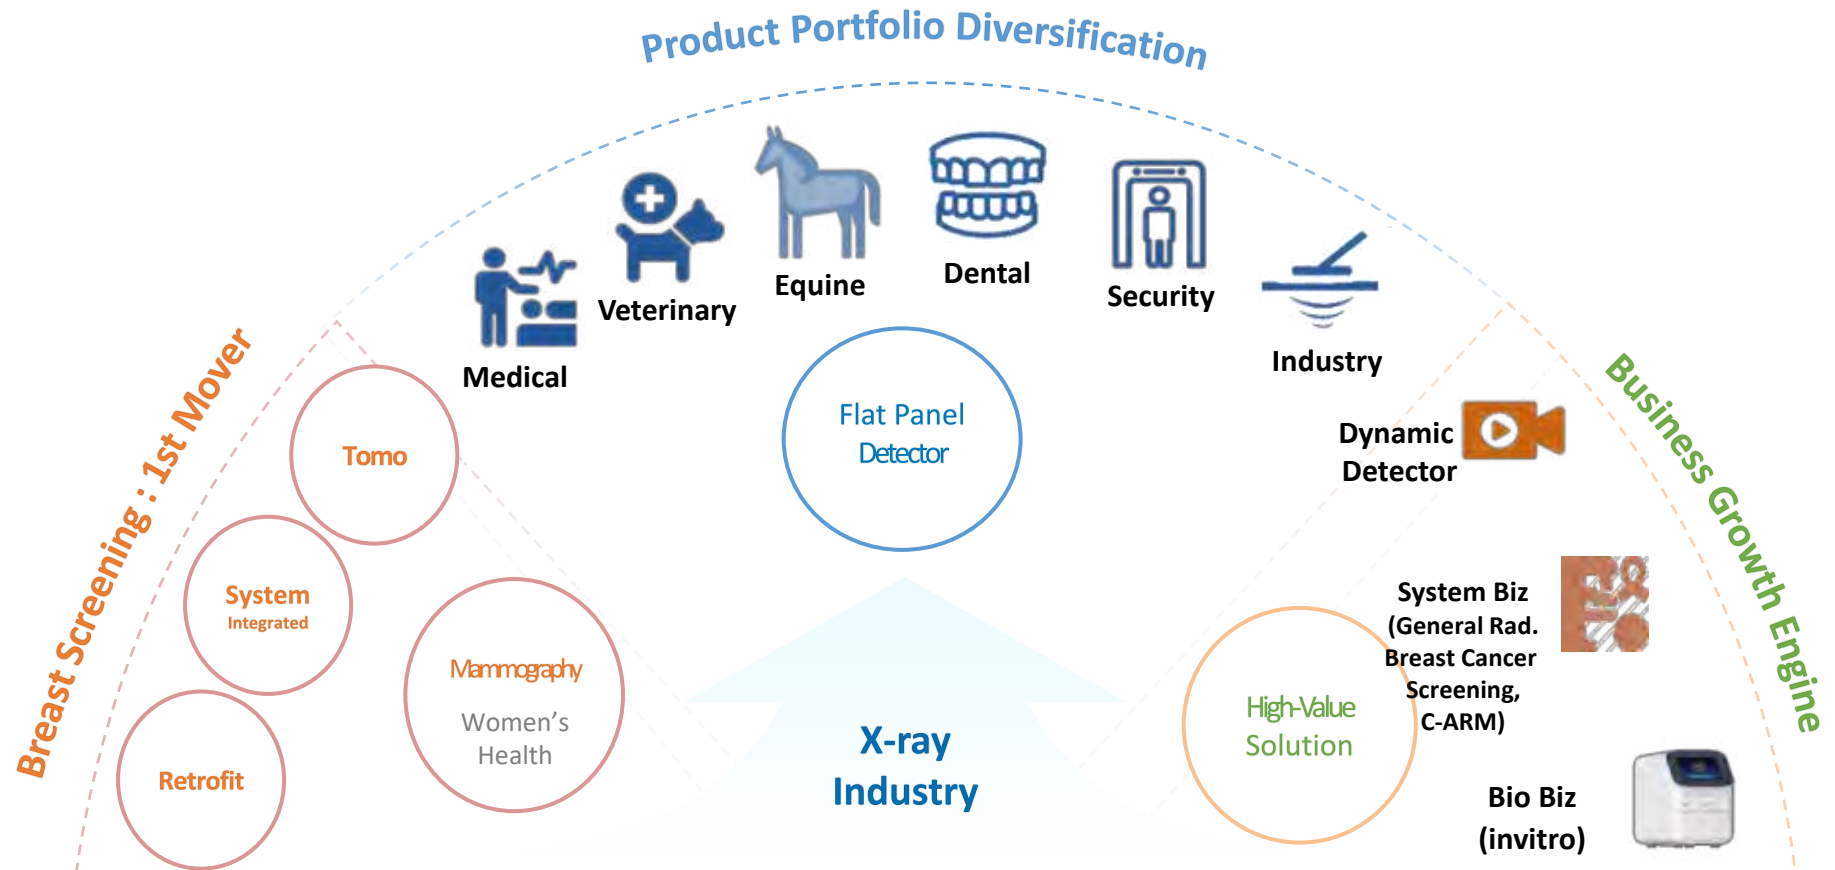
Product Portfolio Diversification

Medical
Veterinary
Equine
Dental
Security
Industry

Flat Panel Detector

Breast Screening : 1st Mover

Tomo

System Integrated

Mammography
Women's Health

Retrofit

X-ray Industry

Business Growth Engine

Dynamic Detector

System Biz (General Rad. Breast Cancer Screening, C-ARM)

High-Value Solution

Bio Biz (invitro)